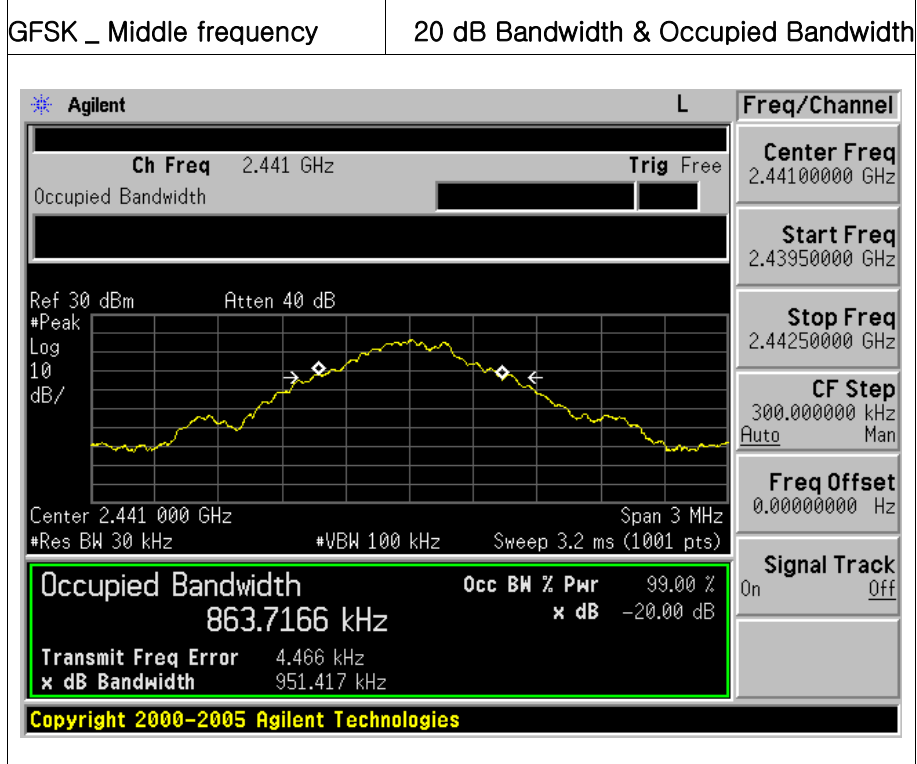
| GFSK _ Middle frequency | 20 dB Bandwidth & Occupied Bandwidth |
|---|---|

Agilent L

Freq/Channel

Ch Freq 2.441 GHz Trig Free

Occupied Bandwidth

Center Freq
2.44100000 GHz

Start Freq
2.43950000 GHz

Stop Freq
2.44250000 GHz

CF Step
300.000000 kHz
Auto Man

Freq Offset
0.00000000 Hz

Signal Track
On Off

Ref 30 dBm Atten 40 dB
#Peak
Log
10
dB/

Center 2.441 000 GHz Span 3 MHz
#Res BW 30 kHz #VBW 100 kHz Sweep 3.2 ms (1001 pts)

Occupied Bandwidth
863.7166 kHz

Occ BW % Pwr 99.00 %
x dB -20.00 dB

Transmit Freq Error 4.466 kHz
x dB Bandwidth 951.417 kHz

Copyright 2000-2005 Agilent Technologies